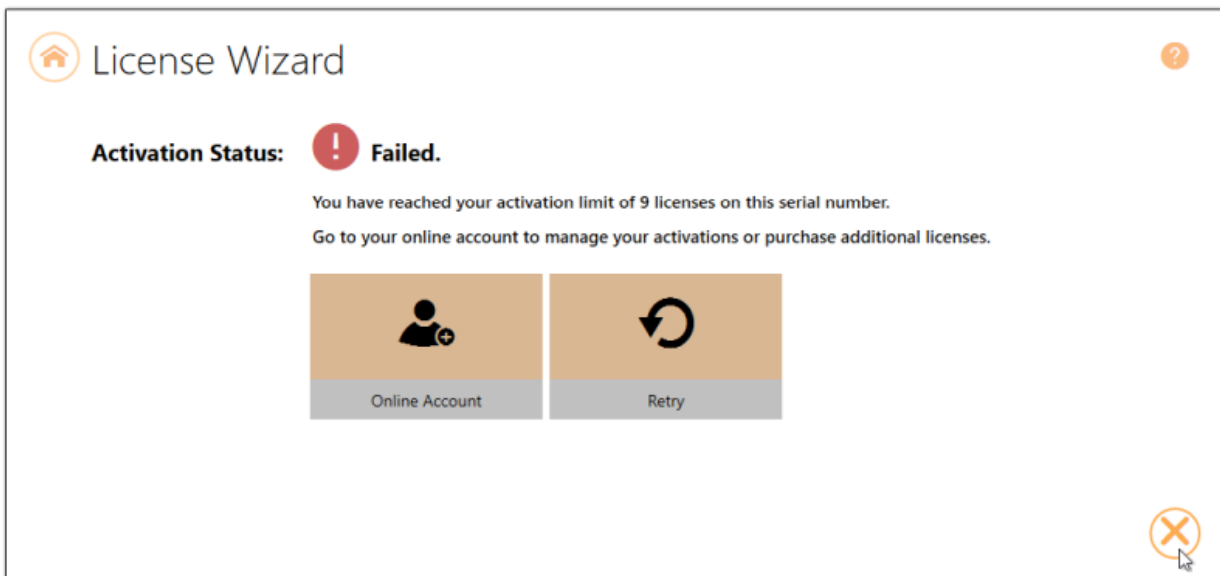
License Wizard

?

Activation Status: Failed.

You have reached your activation limit of 9 licenses on this serial number.

Go to your online account to manage your activations or purchase additional licenses.

Online Account

Retry